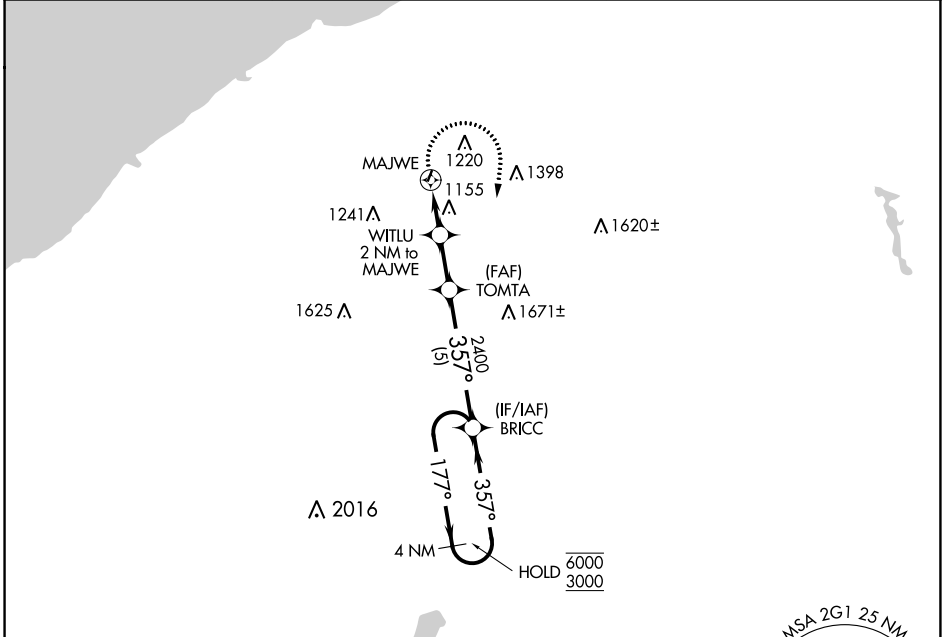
1220

MAJWE

1398

1155

1241

WITLU
2 NM to
MAJWE

1620±

(FAF)
TOMTA

1625

1671±

357°
2400
(5)

(IF/IAF)
BRICC

177°

357°

2016

4 NM

HOLD $\frac{\overline{6000}}{\underline{3000}}$

MSA 2G1 25 NM